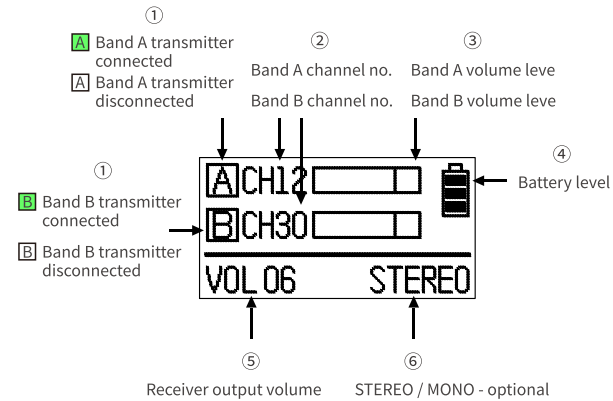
①

A Band A transmitter connected

A Band A transmitter disconnected

②

Band A channel no.

Band B channel no.

③

Band A volume leve

Band B volume leve

①

B Band B transmitter connected

B Band B transmitter disconnected

A CH12

B CH30

VOL 06 STEREO

④

Battery level

⑤

Receiver output volume

⑥

STEREO / MONO - optional